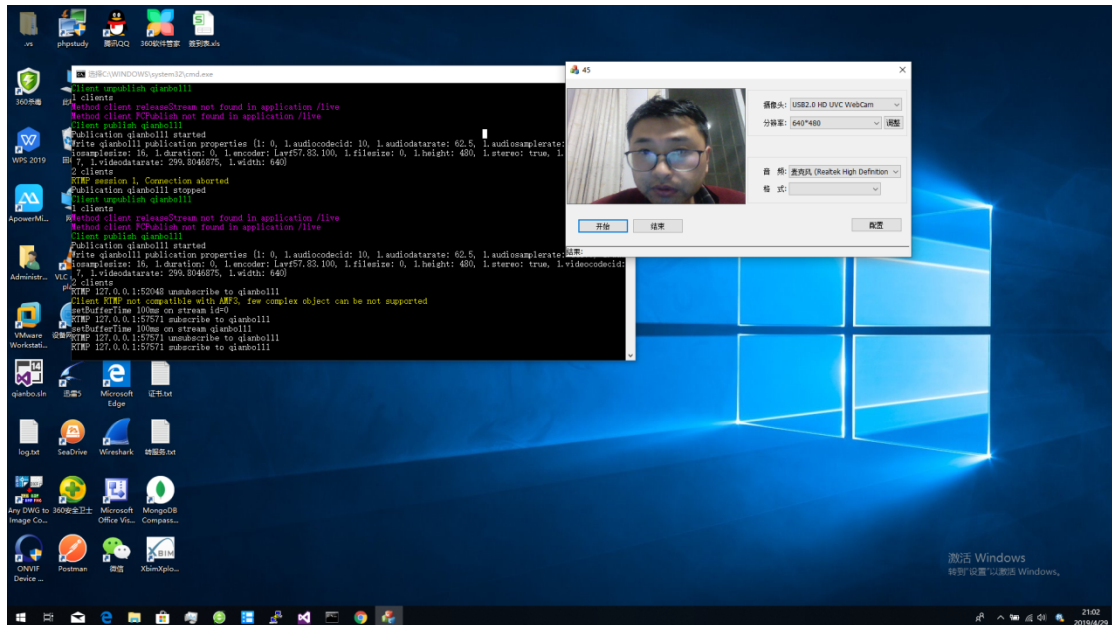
.vs
phpstudy
腾讯QQ
360软件管家
首页表.xls
360杀毒
WPS 2019
ApowerMi...
Administr...
VLC
VMware Workstati...
设备网
选择C:\WINDOWS\system32\cmd.exe
Client unpublish qianbo111
1 clients
Method client releaseStream not found in application /live
Method client FCPublish not found in application /live
Client publish qianbo111
Publication qianbo111 started
Write qianbo111 publication properties {1: 0, 1.audiocodecid: 10, 1.audiodatarate: 62.5, 1.audiosamplerate: iosamplesize: 16, 1.duration: 0, 1.encoder: Lavf57.83.100, 1.filesize: 0, 1.height: 480, 1.stereo: true, 1. 7, 1.videodatarate: 299.8046875, 1.width: 640}
2 clients
RTMP session 1, Connection aborted
Publication qianbo111 stopped
Client unpublish qianbo111
1 clients
Method client releaseStream not found in application /live
Method client FCPublish not found in application /live
Client publish qianbo111
Publication qianbo111 started
Write qianbo111 publication properties {1: 0, 1.audiocodecid: 10, 1.audiodatarate: 62.5, 1.audiosamplerate: iosamplesize: 16, 1.duration: 0, 1.encoder: Lavf57.83.100, 1.filesize: 0, 1.height: 480, 1.stereo: true, 1.videocodecid: 7, 1.videodatarate: 299.8046875, 1.width: 640}
2 clients
RTMP 127.0.0.1:52048 unsubscribe to qianbo111
Client RTMP not compatible with AMF3, few complex object can be not supported
setBufferTime 100ms on stream id=0
RTMP 127.0.0.1:57571 subscribe to qianbo111
setBufferTime 100ms on stream qianbo111
RTMP 127.0.0.1:57571 unsubscribe to qianbo111
RTMP 127.0.0.1:57571 subscribe to qianbo111
45
摄像头: USB2.0 HD UVC WebCam
分辨率: 640*480
调整
音 频: 麦克风 (Realtek High Definition
格 式:
开始
结束
配置
结果:
qianbo.sln
迅雷5
Microsoft Edge
证书.txt
log.txt
SeaDrive
Wireshark
转服务.txt
Any DWG to Image Co...
360安全卫士
Microsoft Office Vis...
MongoDB Compass...
ONVIF Device ...
Postman
微信
XbimXplo...
激活 Windows
转到"设置"以激活 Windows。
21:02
2019/4/29